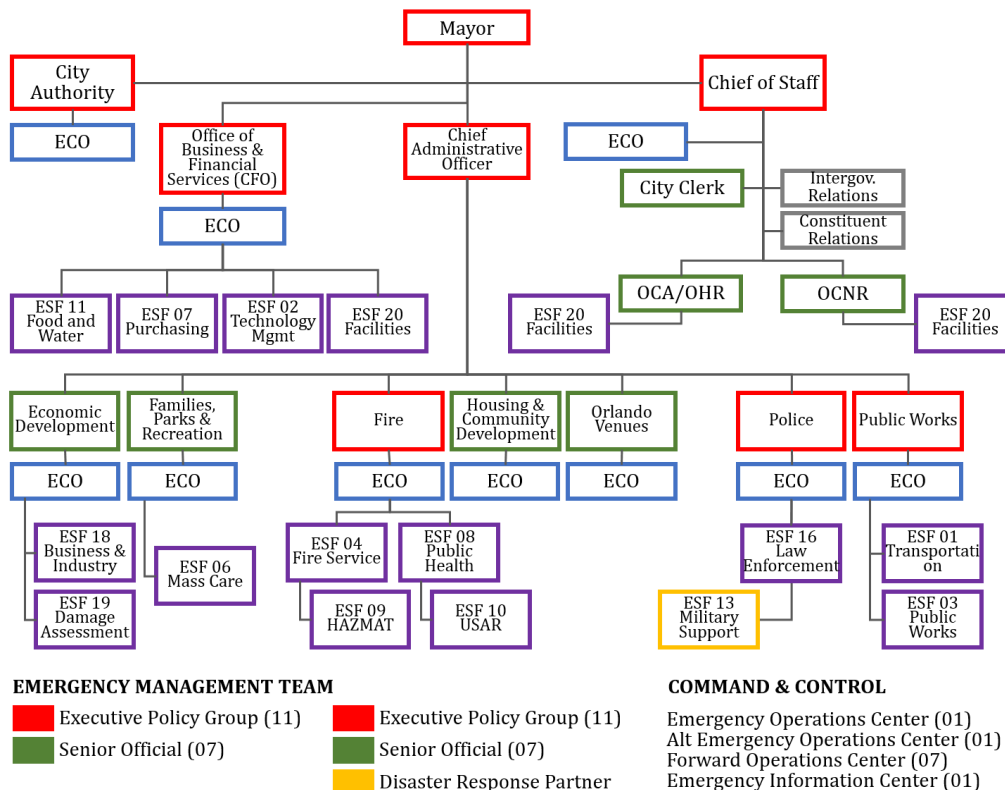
Mayor

City Authority

ECO

Office of Business & Financial Services (CFO)

ECO

Chief Administrative Officer

Chief of Staff

ECO

City Clerk

Intergov. Relations

Constituent Relations

ESF 11 Food and Water

ESF 07 Purchasing

ESF 02 Technology Mgmt

ESF 20 Facilities

OCA/OHR

OCNR

ESF 20 Facilities

ESF 20 Facilities

Economic Development

ECO

ESF 18 Business & Industry

ESF 19 Damage Assessment

Families, Parks & Recreation

ECO

ESF 06 Mass Care

Fire

ECO

ESF 04 Fire Service

ESF 08 Public Health

ESF 09 HAZMAT

ESF 10 USAR

Housing & Community Development

ECO

Orlando Venues

ECO

Police

ECO

ESF 16 Law Enforcement

ESF 13 Military Support

Public Works

ECO

ESF 01 Transportati on

ESF 03 Public Works

EMERGENCY MANAGEMENT TEAM

Executive Policy Group (11)

Senior Official (07)

Executive Policy Group (11)

Senior Official (07)

Disaster Response Partner

COMMAND & CONTROL

Emergency Operations Center (01)
Alt Emergency Operations Center (01)
Forward Operations Center (07)
Emergency Information Center (01)